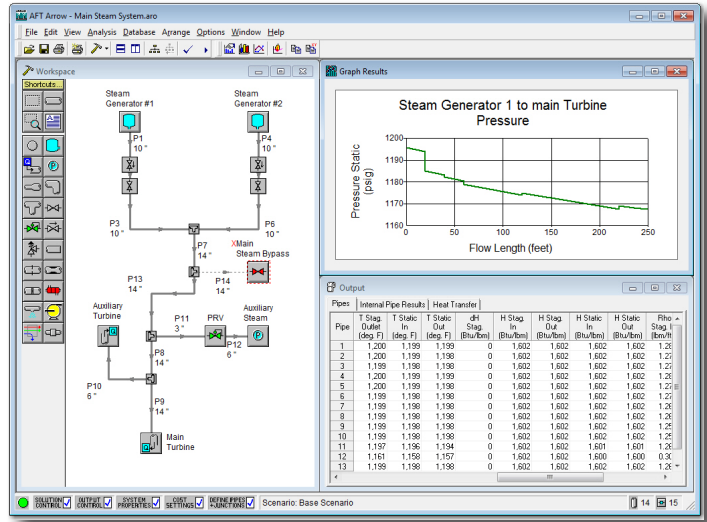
AFT Arrow - Main Steam System.aro

File Edit View Analysis Database Arrange Options Window Help

Workspace

Shortcuts

Steam Generator #1

Steam Generator #2

P1 10 "

P4 10 "

P3 10 "

P6 10 "

P7 14 "

XMain Steam Bypass

P13 14 "

P14 14 "

P11 3 "

Auxiliary Turbine

PRV

Auxiliary Steam

P12 6 "

P8 14 "

P10 6 "

P9 14 "

Main Turbine

Graph Results

Steam Generator 1 to main Turbine
Pressure

Pressure Static (psig)

1200
1190
1180
1170
1160

0 50 100 150 200 250

Flow Length (feet)

Output

Pipes | Internal Pipe Results | Heat Transfer

| Pipe | T Stag. Outlet (deg. F) | T Static In (deg. F) | T Static Out (deg. F) | dH Stag. (Btu/lbm) | H Stag. In (Btu/lbm) | H Stag. Out (Btu/lbm) | H Static In (Btu/lbm) | H Static Out (Btu/lbm) | Rho Stag. I (lbm/ft |
|---|---|---|---|---|---|---|---|---|---|
| 1 | 1,200 | 1,199 | 1,199 | 0 | 1,602 | 1,602 | 1,602 | 1,602 | 1.2 |
| 2 | 1,200 | 1,199 | 1,199 | 0 | 1,602 | 1,602 | 1,602 | 1,602 | 1.2 |
| 3 | 1,199 | 1,199 | 1,198 | 0 | 1,602 | 1,602 | 1,602 | 1,602 | 1.2 |
| 4 | 1,200 | 1,199 | 1,199 | 0 | 1,602 | 1,602 | 1,602 | 1,602 | 1.2 |
| 5 | 1,199 | 1,199 | 1,198 | 0 | 1,602 | 1,602 | 1,602 | 1,602 | 1.2 |
| 6 | 1,199 | 1,199 | 1,198 | 0 | 1,602 | 1,602 | 1,602 | 1,602 | 1.2 |
| 7 | 1,199 | 1,198 | 1,198 | 0 | 1,602 | 1,602 | 1,602 | 1,602 | 1.2 |
| 8 | 1,199 | 1,198 | 1,198 | 0 | 1,602 | 1,602 | 1,602 | 1,602 | 1.2 |
| 9 | 1,199 | 1,198 | 1,198 | 0 | 1,602 | 1,602 | 1,602 | 1,602 | 1.2 |
| 10 | 1,199 | 1,198 | 1,198 | 0 | 1,602 | 1,602 | 1,602 | 1,602 | 1.2 |
| 11 | 1,197 | 1,196 | 1,194 | 0 | 1,602 | 1,602 | 1,601 | 1,601 | 1.2 |
| 12 | 1,161 | 1,158 | 1,157 | 0 | 1,602 | 1,602 | 1,600 | 1,600 | 0.3 |
| 13 | 1,199 | 1,198 | 1,198 | 0 | 1,602 | 1,602 | 1,602 | 1,602 | 1.2 |

SOLUTION CONTROL | OUTPUT CONTROL | SYSTEM PROPERTIES | COST SETTINGS | DEFINE PIPES +JUNCTIONS | Scenario: Base Scenario | 14 | 15